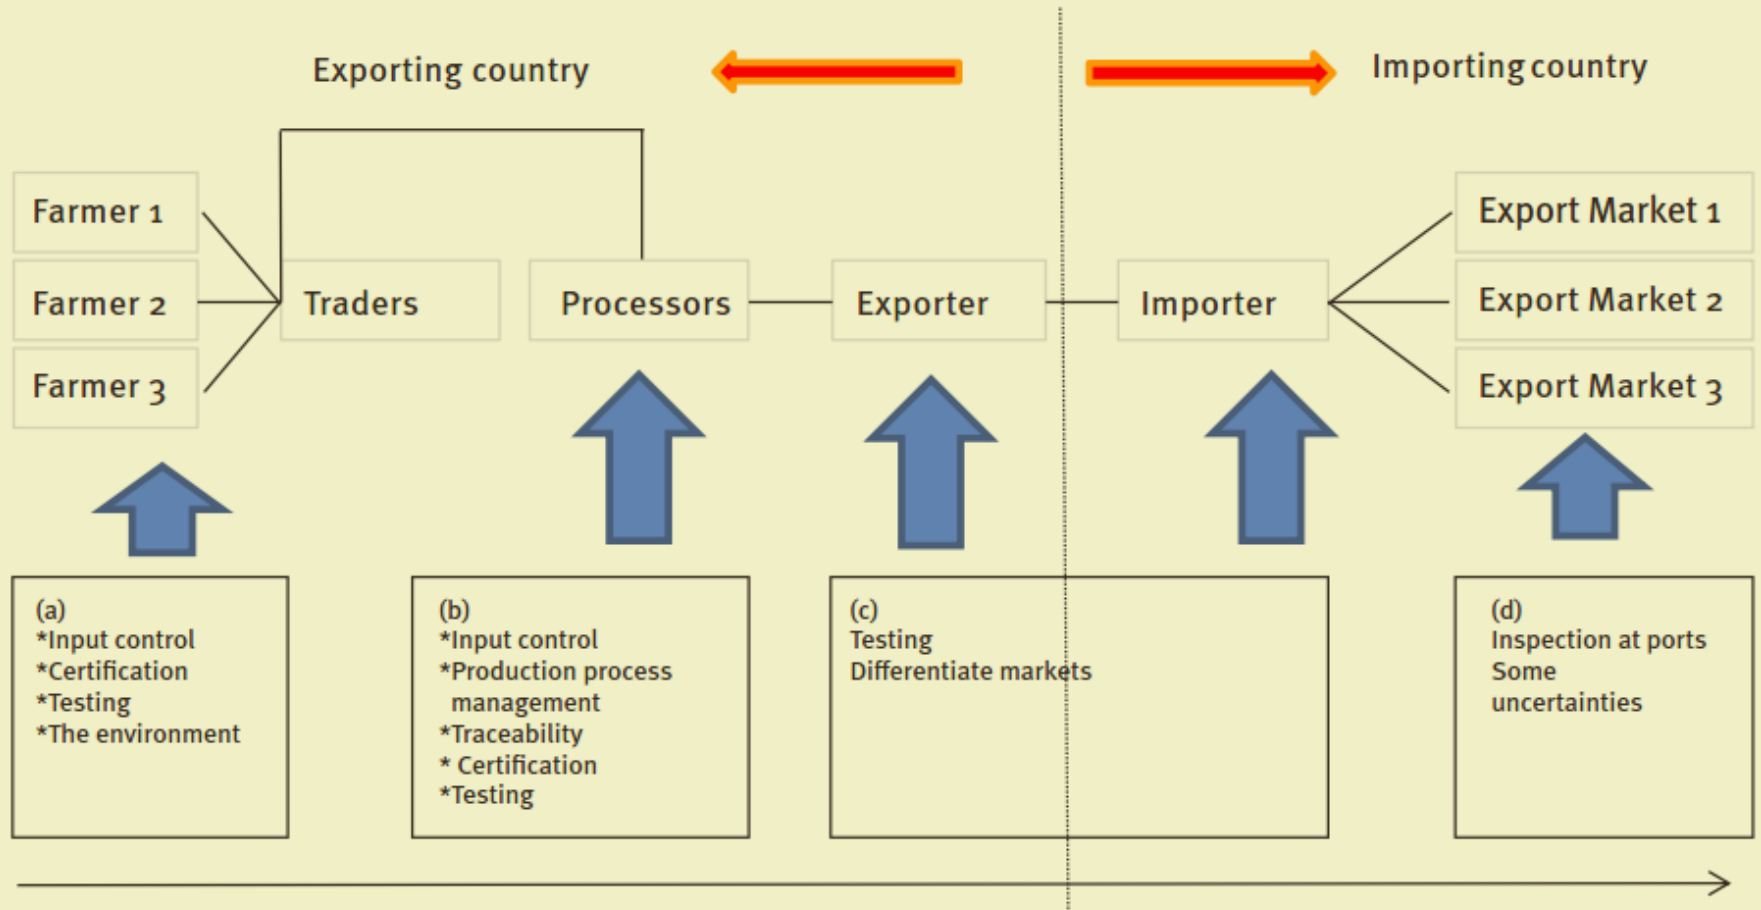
Exporting country

Importing country

Farmer 1

Farmer 2

Farmer 3

Traders

Processors

Exporter

Importer

Export Market 1

Export Market 2

Export Market 3

(a)
*Input control
*Certification
*Testing
*The environment

(b)
*Input control
*Production process management
*Traceability
* Certification
*Testing

(c)
Testing
Differentiate markets

(d)
Inspection at ports
Some uncertainties